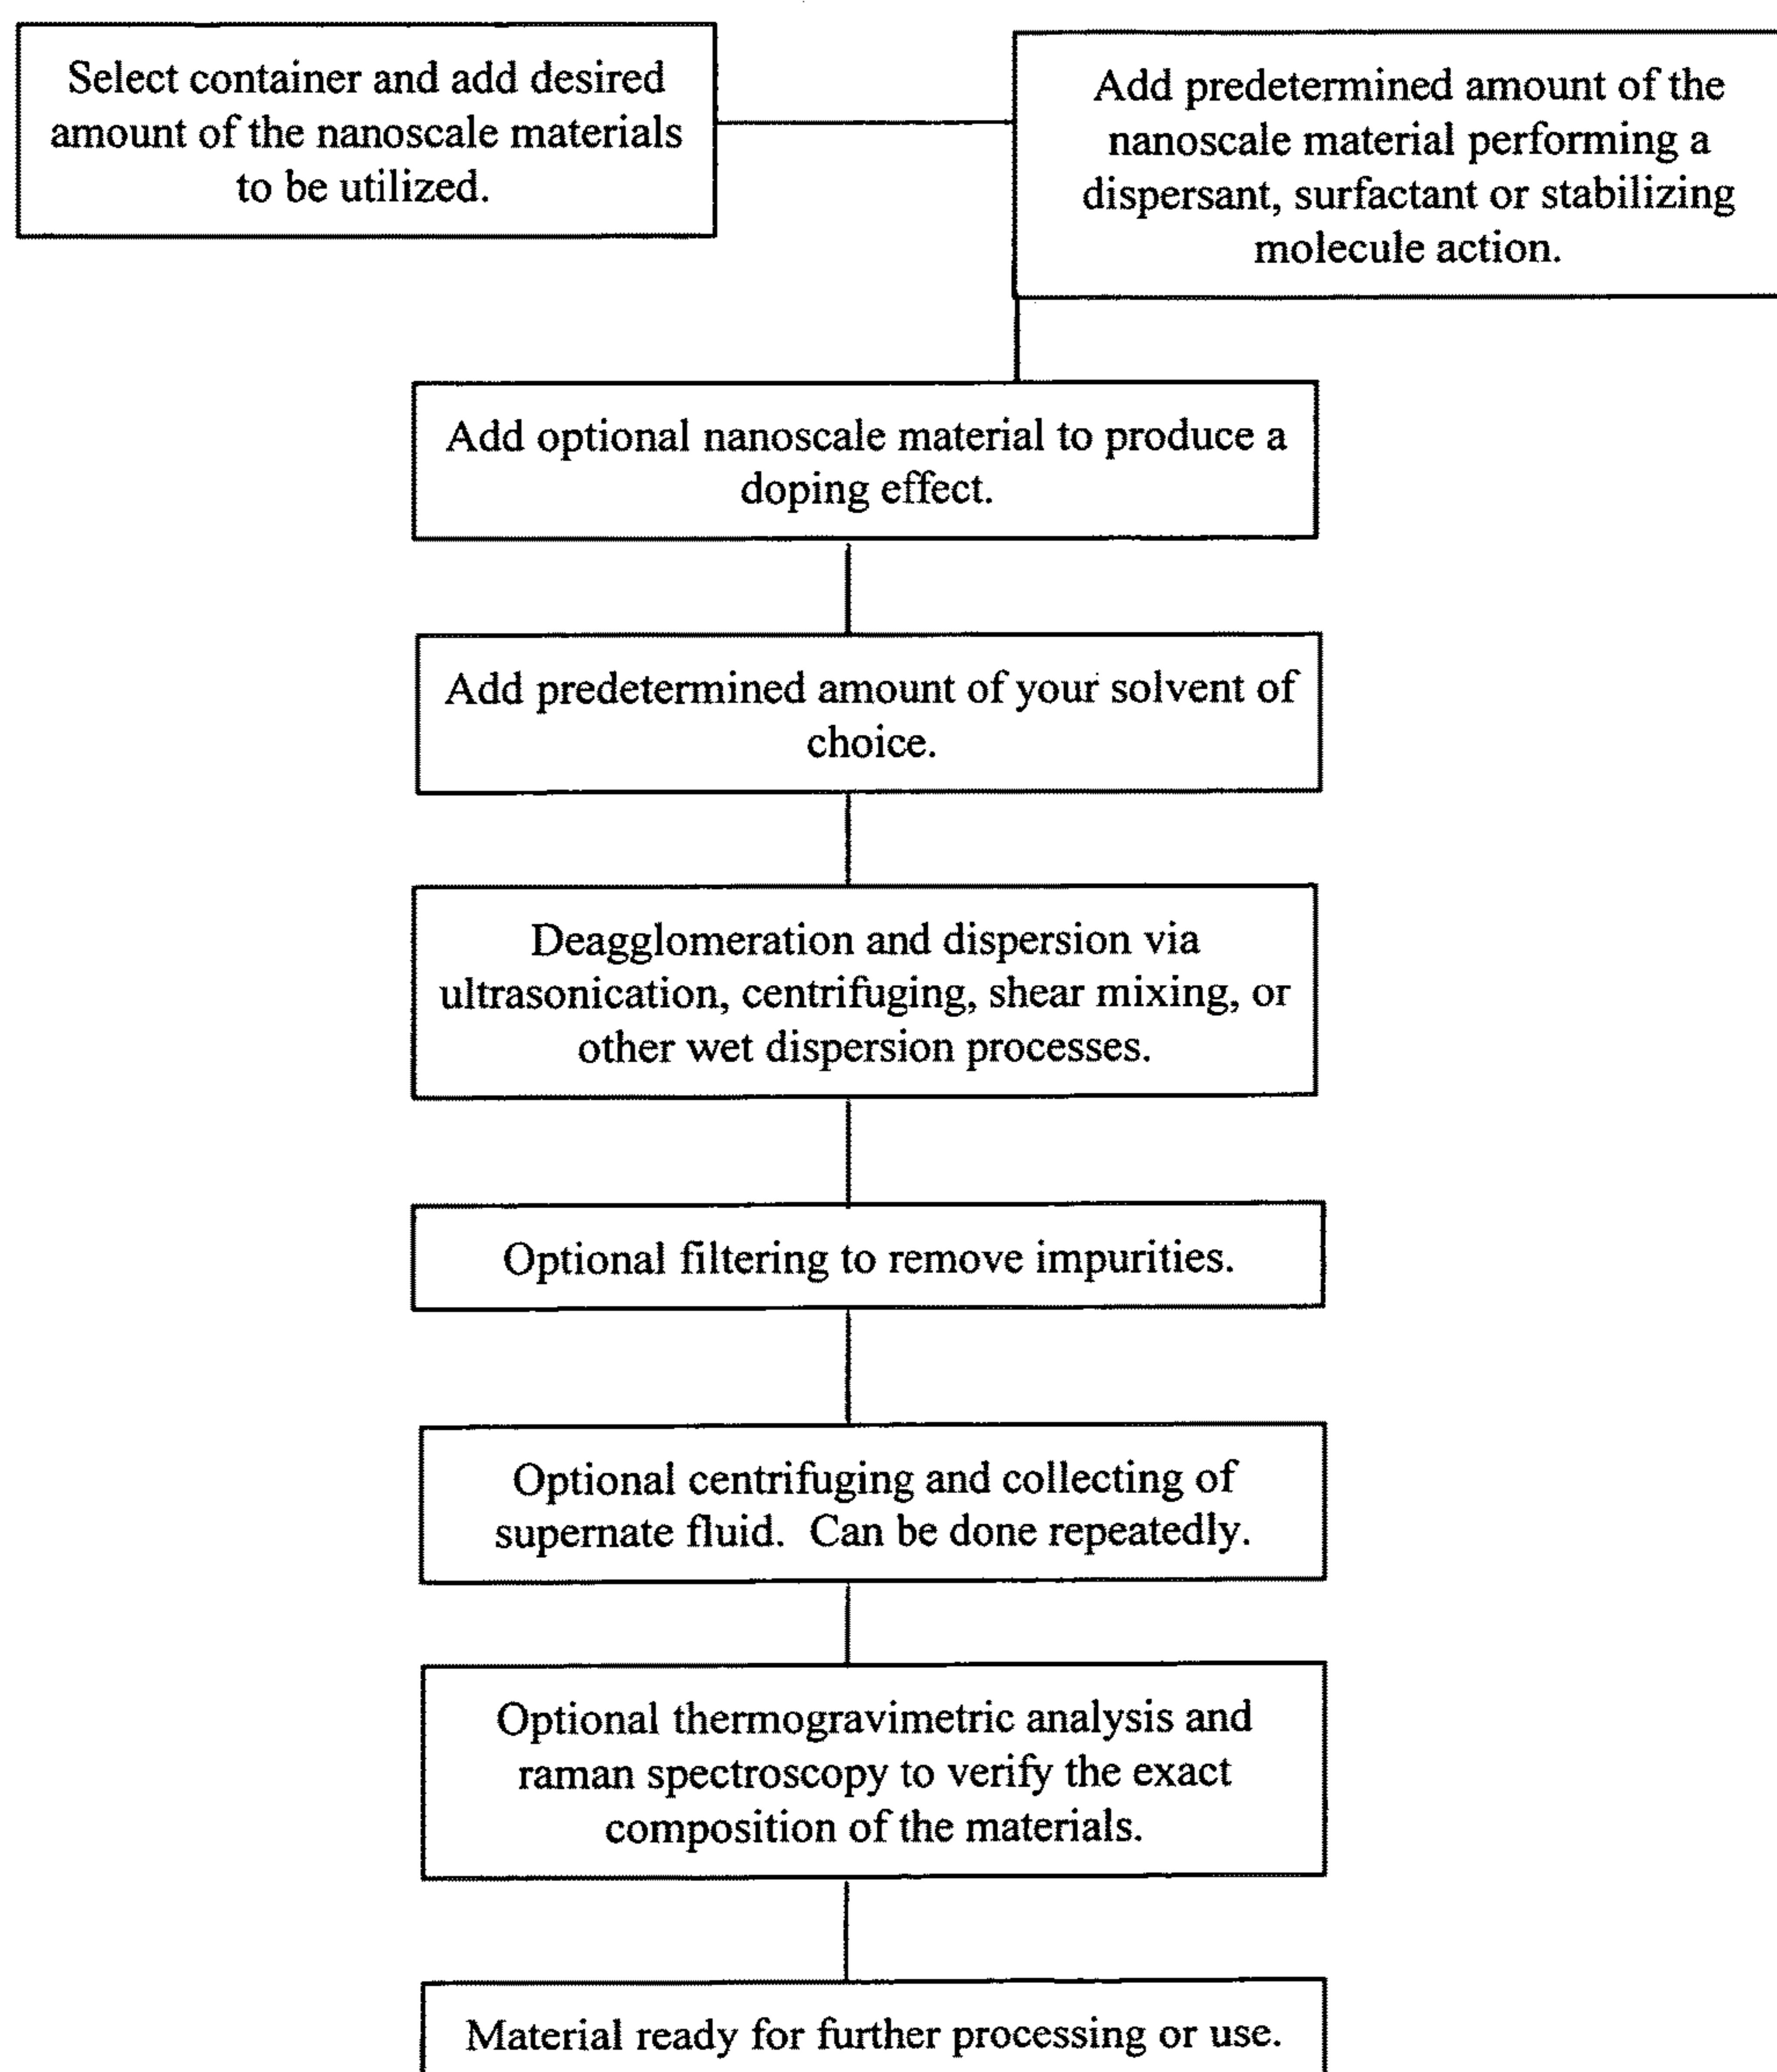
Select container and add desired amount of the nanoscale materials to be utilized.

Add predetermined amount of the nanoscale material performing a dispersant, surfactant or stabilizing molecule action.

Add optional nanoscale material to produce a doping effect.

Add predetermined amount of your solvent of choice.

Deagglomeration and dispersion via ultrasonication, centrifuging, shear mixing, or other wet dispersion processes.

Optional filtering to remove impurities.

Optional centrifuging and collecting of supernate fluid. Can be done repeatedly.

Optional thermogravimetric analysis and raman spectroscopy to verify the exact composition of the materials.

Material ready for further processing or use.